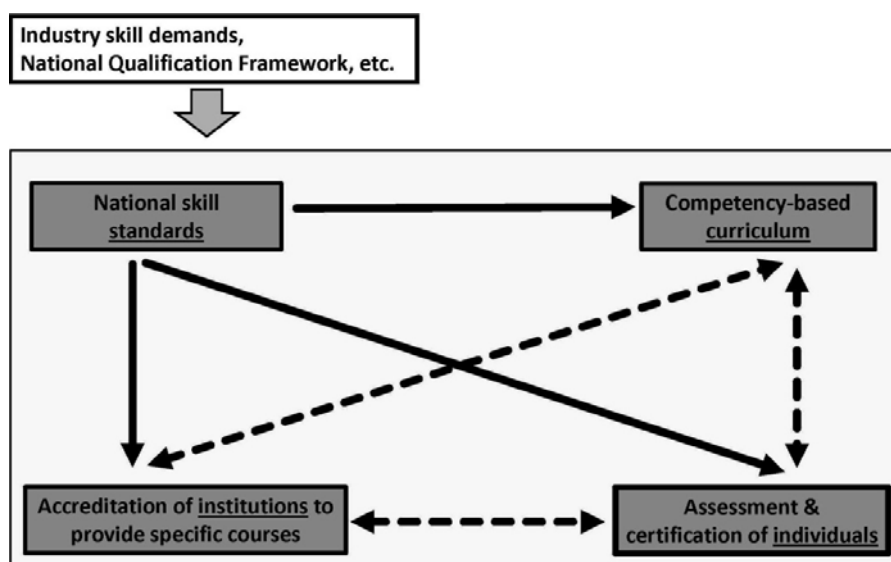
Industry skill demands,
National Qualification Framework, etc.

National skill standards

Competency-based curriculum

Accreditation of institutions to provide specific courses

Assessment & certification of individuals